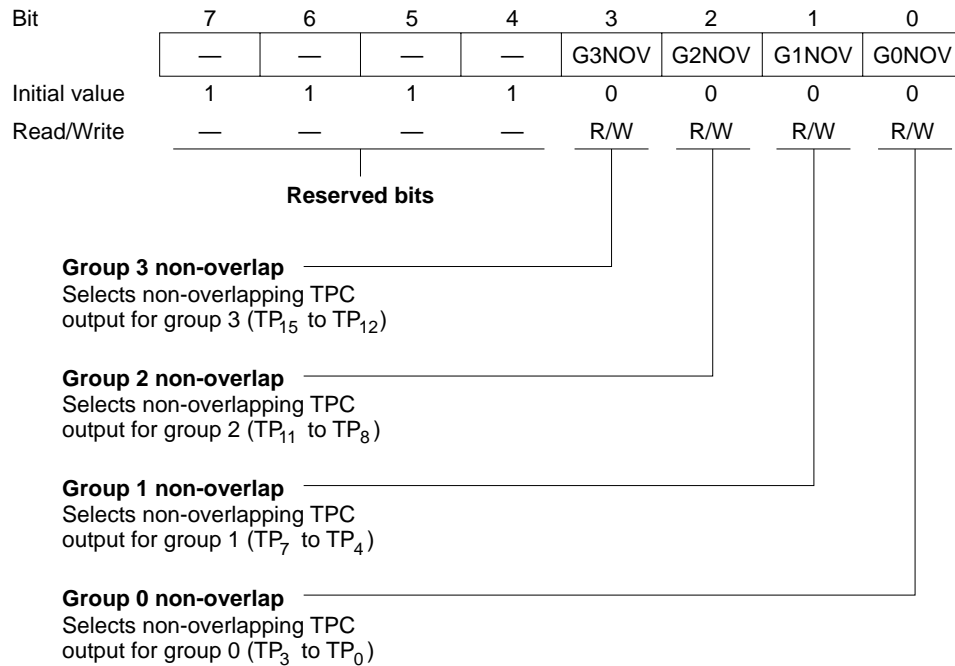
| Bit | 7 | 6 | 5 | 4 | 3 | 2 | 1 | 0 |
|---|---|---|---|---|---|---|---|---|
| | — | — | — | — | G3NOV | G2NOV | G1NOV | G0NOV |
| Initial value | 1 | 1 | 1 | 1 | 0 | 0 | 0 | 0 |
| Read/Write | — | — | — | — | R/W | R/W | R/W | R/W |

**Reserved bits**

**Group 3 non-overlap**
Selects non-overlapping TPC output for group 3 ($TP_{15}$ to $TP_{12}$)

**Group 2 non-overlap**
Selects non-overlapping TPC output for group 2 ($TP_{11}$ to $TP_{8}$)

**Group 1 non-overlap**
Selects non-overlapping TPC output for group 1 ($TP_{7}$ to $TP_{4}$)

**Group 0 non-overlap**
Selects non-overlapping TPC output for group 0 ($TP_{3}$ to $TP_{0}$)